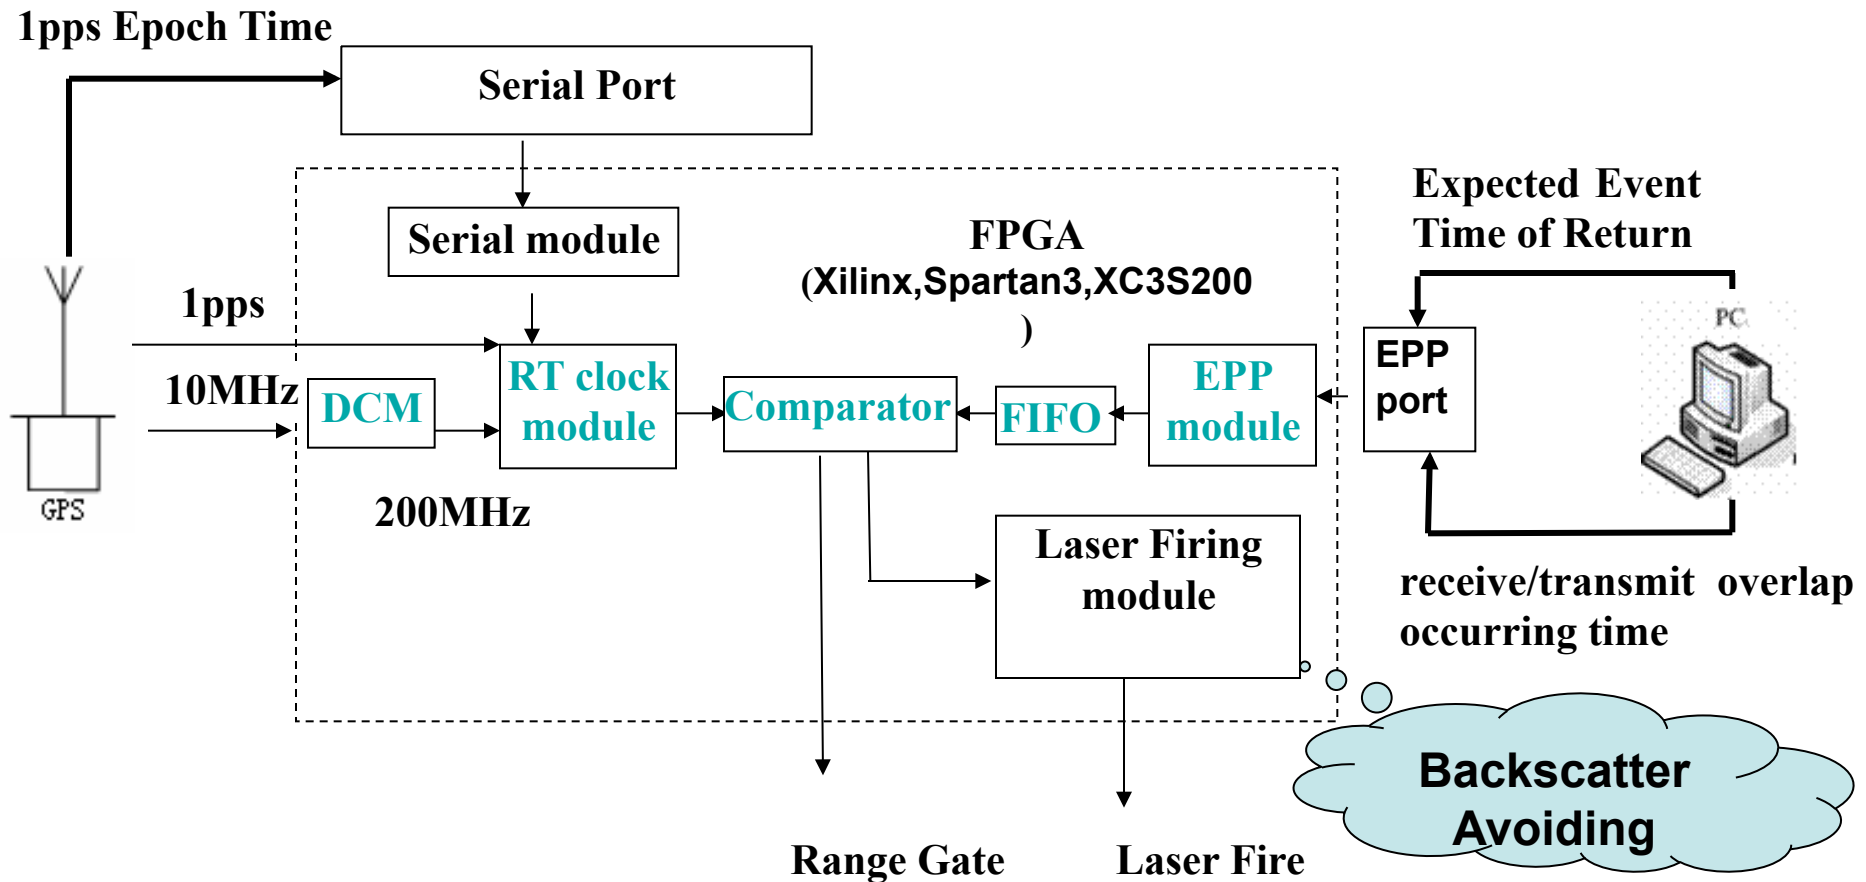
1pps Epoch Time

Serial Port

Serial module

FPGA
(Xilinx,Spartan3,XC3S200
)

Expected Event
Time of Return

1pps

10MHz

DCM

RT clock module

Comparator

FIFO

EPP module

EPP port

PC

GPS

200MHz

Laser Firing module

receive/transmit overlap occurring time

Backscatter Avoiding

Range Gate

Laser Fire